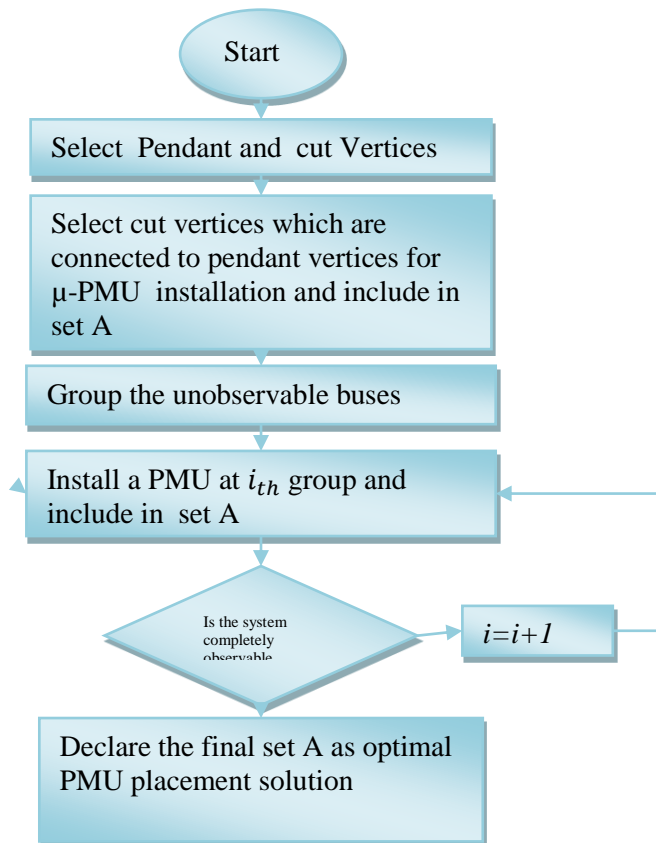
Start

Select Pendant and cut Vertices

Select cut vertices which are connected to pendant vertices for μ-PMU installation and include in set A

Group the unobservable buses

Install a PMU at $i_{th}$ group and include in set A

Is the system completely observable

$i=i+1$

Declare the final set A as optimal PMU placement solution